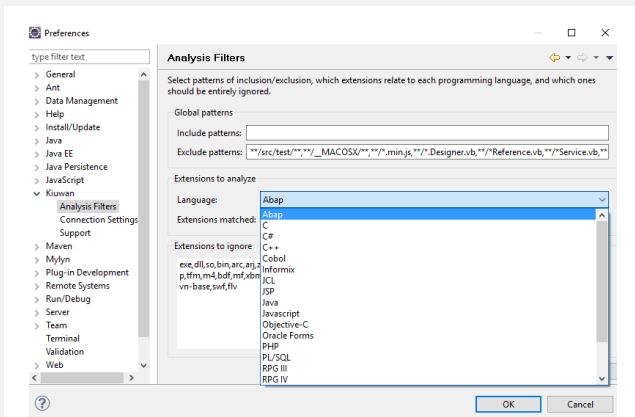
Preferences

type filter text

General
Ant
Data Management
Help
Install/Update
Java
Java EE
Java Persistence
JavaScript
Kiuwan
Analysis Filters
Connection Settings
Support
Maven
Mylyn
Plug-in Development
Remote Systems
Run/Debug
Server
Team
Terminal
Validation
Web

Analysis Filters

Select patterns of inclusion/exclusion, which extensions relate to each programming language, and which ones should be entirely ignored.

Global patterns

Include patterns:

Exclude patterns: **/src/test/**,**/__MACOSX/**,**/*.min.js,**/*.Designer.vb,**/*Reference.vb,**/*Service.vb,**

Extensions to analyze

Language: Abap

Extensions matched:

Extensions to ignore

exe,dll,so,bin,arc,arj,z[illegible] p,tfm,m4,bdf,mf,xbm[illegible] vn-base,swf,flv

Abap
C
C#
C++
Cobol
Informix
JCL
JSP
Java
Javascript
Objective-C
Oracle Forms
PHP
PL/SQL
RPG III
RPG IV

OK
Cancel